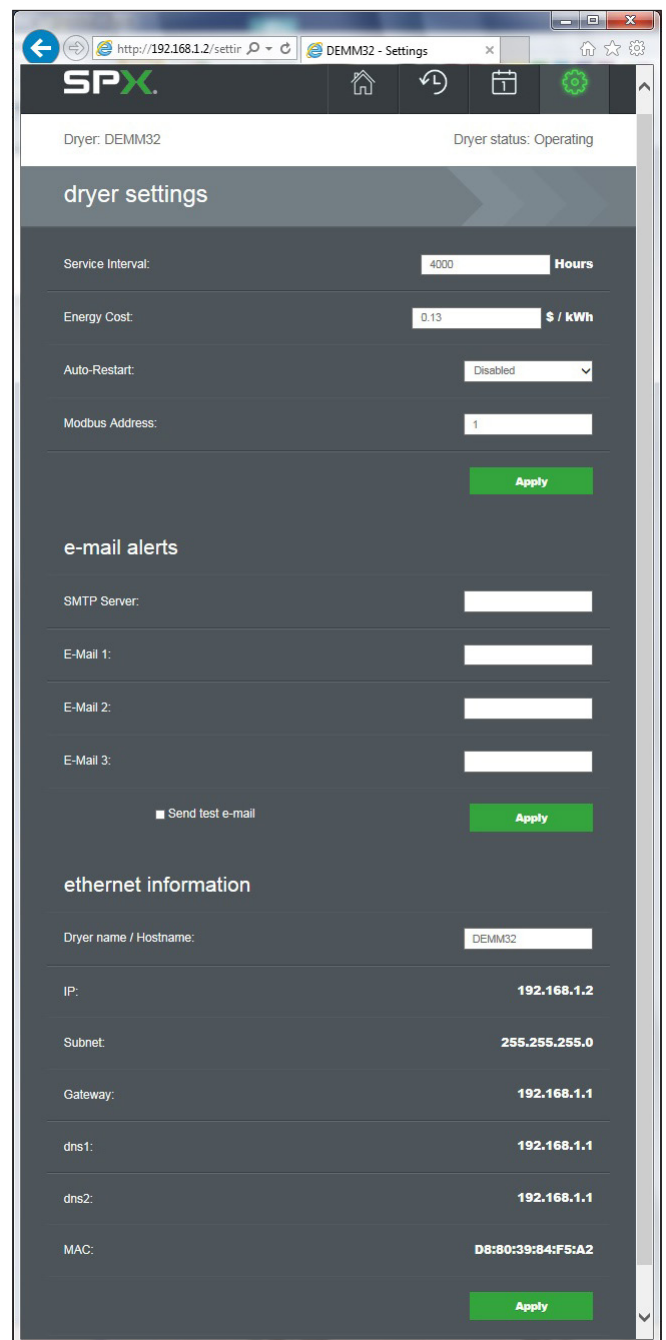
http://192.168.1.2/settir
DEMM32 - Settings

SPX.

Dryer: DEMM32
Dryer status: Operating

dryer settings

Service Interval: 4000 Hours

Energy Cost: 0.13 $ / kWh

Auto-Restart: Disabled

Modbus Address: 1

Apply

e-mail alerts

SMTP Server:

E-Mail 1:

E-Mail 2:

E-Mail 3:

Send test e-mail

Apply

ethernet information

Dryer name / Hostname: DEMM32

IP: 192.168.1.2

Subnet: 255.255.255.0

Gateway: 192.168.1.1

dns1: 192.168.1.1

dns2: 192.168.1.1

MAC: D8:80:39:84:F5:A2

Apply